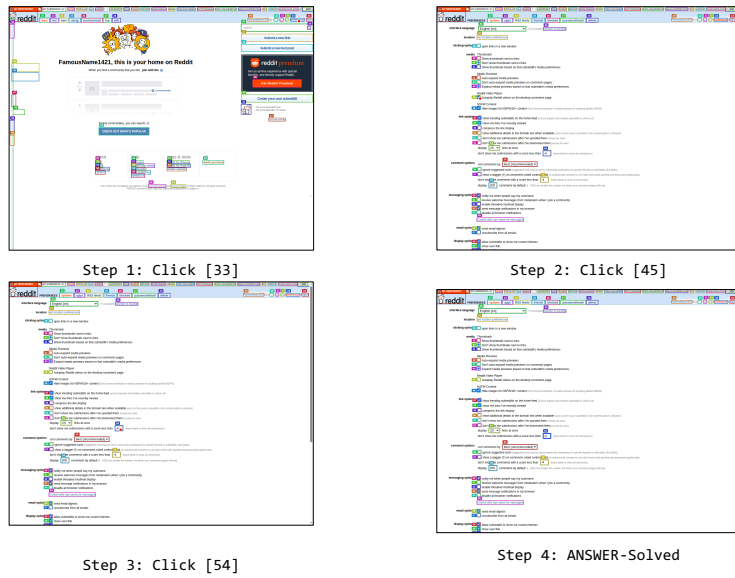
FamousName1421, this is your home on Reddit

When you find a community that you like, join with the

CHECK OUT WHAT'S POPULAR

Submit a new link

Submit a new text post

reddit premium

Get Reddit Premium

Create your own subreddit

Step 1: Click [33]

reddit preferences

interface language

location

clicking options

media

link options

comment options

messaging options

email options

display options

Step 2: Click [45]

reddit preferences

interface language

location

clicking options

media

link options

comment options

messaging options

email options

display options

Step 3: Click [54]

reddit preferences

interface language

location

clicking options

media

link options

comment options

messaging options

email options

display options

Step 4: ANSWER-Solved